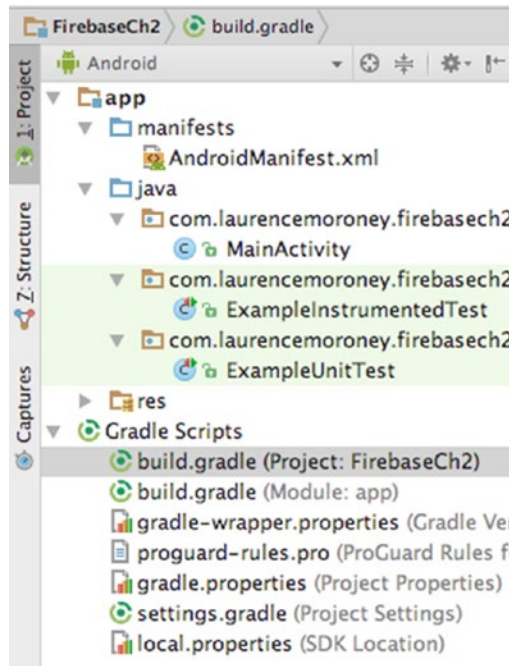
FirebaseCh2 〉 build.gradle 〉

1: Project

Z: Structure

Captures

Android

app
manifests
AndroidManifest.xml
java
com.laurencemoroney.firebasech2
MainActivity
com.laurencemoroney.firebasech2
ExampleInstrumentedTest
com.laurencemoroney.firebasech2
ExampleUnitTest
res
Gradle Scripts
build.gradle (Project: FirebaseCh2)
build.gradle (Module: app)
gradle-wrapper.properties (Gradle Ve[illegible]
proguard-rules.pro (ProGuard Rules f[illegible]
gradle.properties (Project Properties)
settings.gradle (Project Settings)
local.properties (SDK Location)